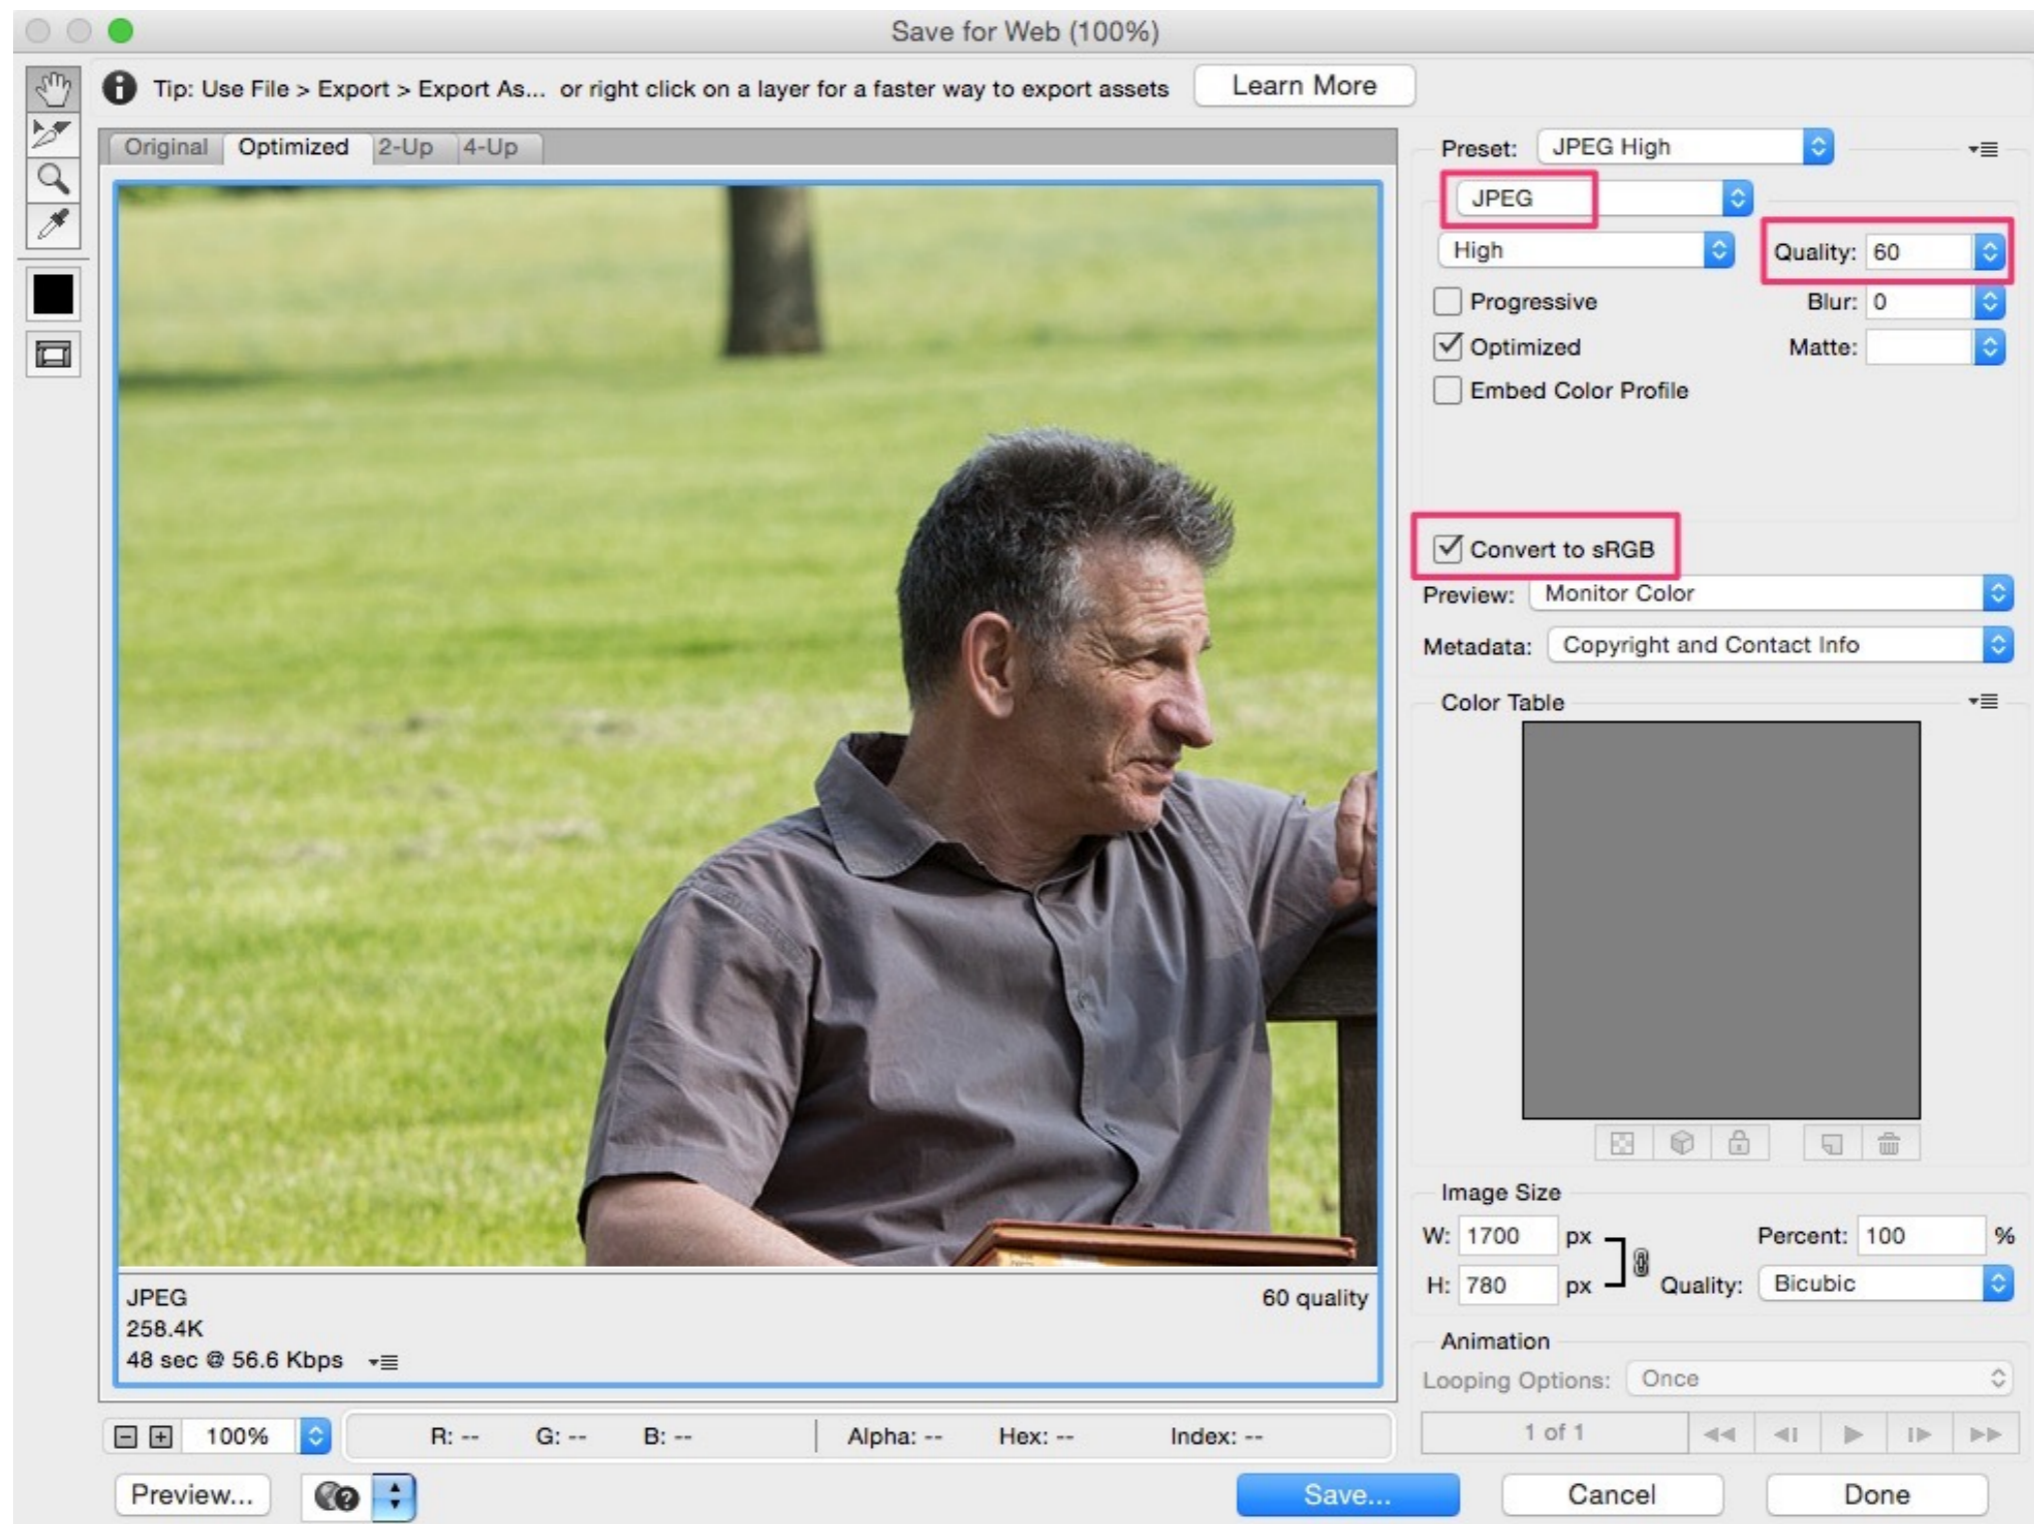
Save for Web (100%)

Tip: Use File > Export > Export As... or right click on a layer for a faster way to export assets

Learn More

Original Optimized 2-Up 4-Up

JPEG
258.4K
48 sec @ 56.6 Kbps

60 quality

100%

R: -- G: -- B: -- Alpha: -- Hex: -- Index: --

Preview...

Preset: JPEG High

JPEG

High

Quality: 60

Progressive

Blur: 0

Optimized

Matte:

Embed Color Profile

Convert to sRGB

Preview: Monitor Color

Metadata: Copyright and Contact Info

Color Table

Image Size

W: 1700 px

H: 780 px

Percent: 100 %

Quality: Bicubic

Animation

Looping Options: Once

1 of 1

Save...

Cancel

Done